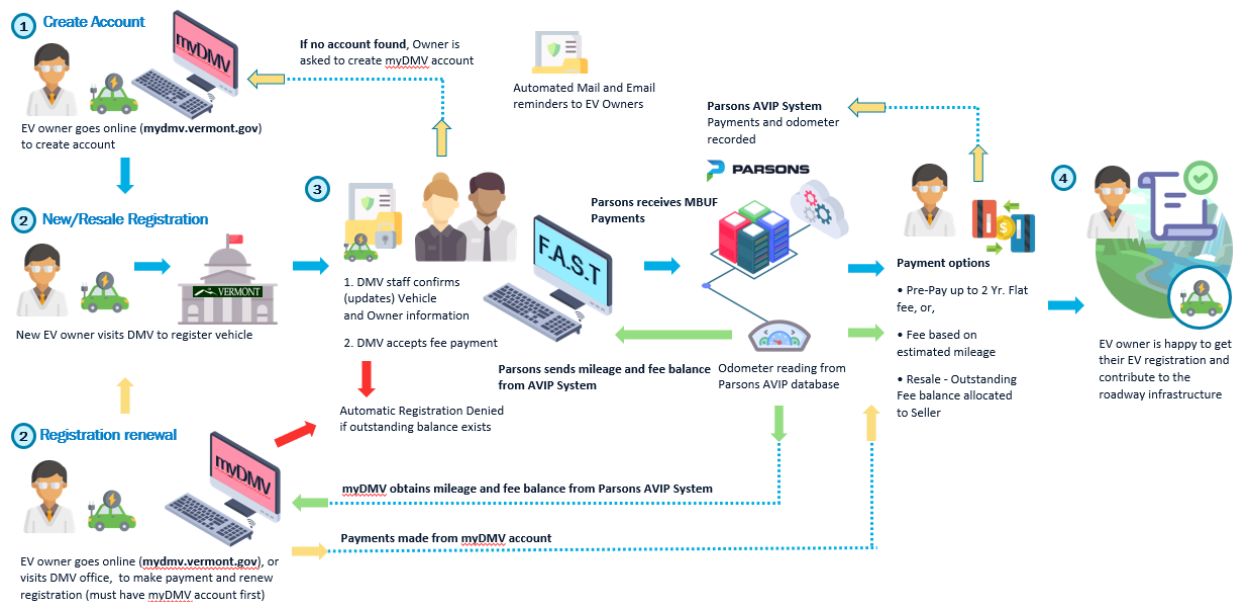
1 Create Account

myDMV

EV owner goes online (mydmv.vermont.gov) to create account

If no account found, Owner is asked to create myDMV account

Automated Mail and Email reminders to EV Owners

Parsons AVIP System
Payments and odometer recorded

PARSONS

2 New/Resale Registration

VERMONT

New EV owner visits DMV to register vehicle

3

1. DMV staff confirms (updates) Vehicle and Owner information

2. DMV accepts fee payment

F.A.S.T

Parsons receives MBUF Payments

Parsons sends mileage and fee balance from AVIP System

Odometer reading from Parsons AVIP database

Payment options

• Pre-Pay up to 2 Yr. Flat fee, or,

• Fee based on estimated mileage

• Resale - Outstanding Fee balance allocated to Seller

4

EV owner is happy to get their EV registration and contribute to the roadway infrastructure

Automatic Registration Denied if outstanding balance exists

2 Registration renewal

myDMV

myDMV obtains mileage and fee balance from Parsons AVIP System

Payments made from myDMV account

EV owner goes online (mydmv.vermont.gov), or visits DMV office, to make payment and renew registration (must have myDMV account first)